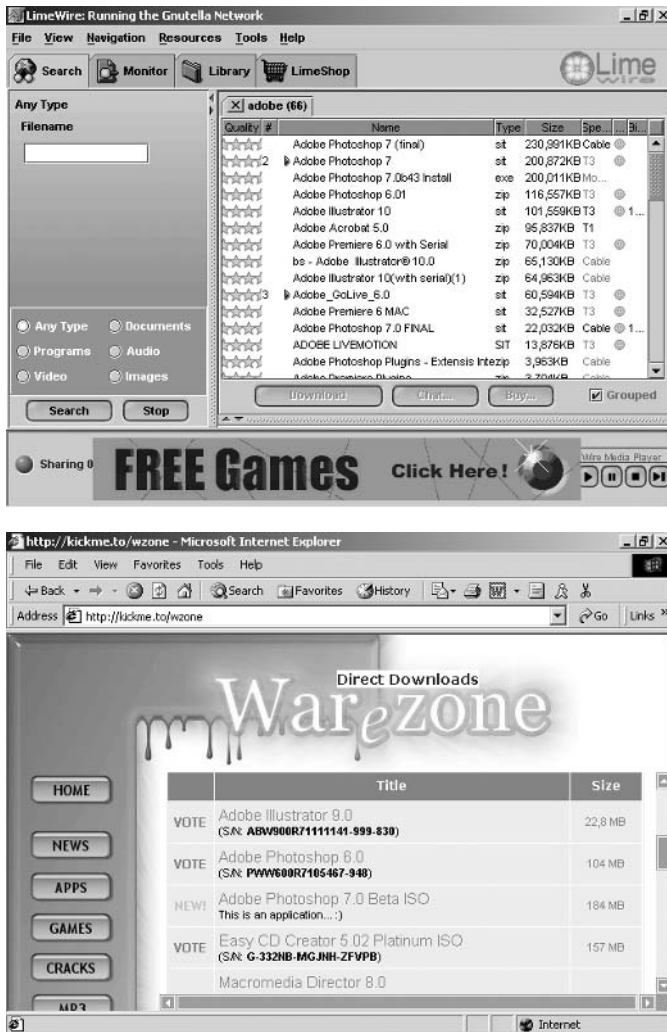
LimeWire: Running the Gnutella Network

File View Navigation Resources Tools Help

Search Monitor Library LimeShop

Lime Wire

Any Type
Filename

X adobe (66)

| Quality | # | Name | Type | Size | Spe... | ... | Bi... |
|---|---|---|---|---|---|---|---|
| | | Adobe Photoshop 7 (final) | sit | 230,991KB | Cable | | |
| | 2 | Adobe Photoshop 7 | sit | 200,872KB | T3 | | |
| | | Adobe Photoshop 7.0b43 Install | exe | 200,011KB | Mo... | | |
| | | Adobe Photoshop 6.01 | zip | 116,557KB | T3 | | |
| | | Adobe Illustrator 10 | sit | 101,559KB | T3 | | 1... |
| | | Adobe Acrobat 5.0 | zip | 95,837KB | T1 | | |
| | | Adobe Premiere 6.0 with Serial | zip | 70,004KB | T3 | | |
| | | bs - Adobe Illustrator® 10.0 | zip | 65,130KB | Cable | | |
| | | Adobe Illustrator 10(with serial)(1) | zip | 64,963KB | Cable | | |
| | 3 | Adobe_GoLive_6.0 | sit | 60,594KB | T3 | | |
| | | Adobe Premiere 6 MAC | sit | 32,527KB | T3 | | |
| | | Adobe Photoshop 7.0 FINAL | sit | 22,032KB | Cable | | 1... |
| | | ADOBE LIVEMOTION | SIT | 13,876KB | T3 | | |
| | | Adobe Photoshop Plugins - Extensis Inte | zip | 3,963KB | Cable | | |
| | | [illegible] | | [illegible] | | | |

Any Type Documents
Programs Audio
Video Images

Search Stop

Download Chat... Buy... Grouped

Sharing 0

FREE Games Click Here!

Wire Media Player

http://kickme.to/wzone - Microsoft Internet Explorer

File Edit View Favorites Tools Help

Back Search Favorites History

Address http://kickme.to/wzone Go Links

Direct Downloads
WarezONE

HOME
NEWS
APPS
GAMES
CRACKS
MP3

| | Title | Size |
|---|---|---|
| VOTE | Adobe Illustrator 9.0 (S/N: ABW900R71111141-999-830) | 22,8 MB |
| VOTE | Adobe Photoshop 6.0 (S/N: PWW600R7105467-948) | 104 MB |
| NEW! | Adobe Photoshop 7.0 Beta ISO This is an application... :) | 184 MB |
| VOTE | Easy CD Creator 5.02 Platinum ISO (S/N: G-332NB-MGJNH-ZFVPB) | 157 MB |
| | Macromedia Director 8.0 | |

Internet